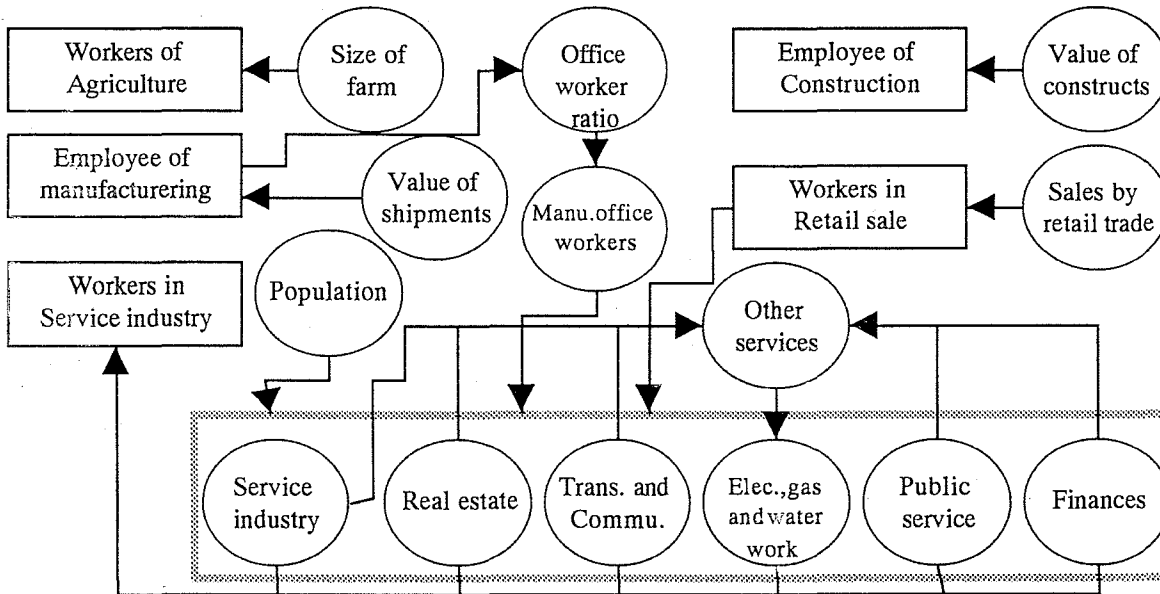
Workers of Agriculture

Size of farm

Office worker ratio

Employee of Construction

Value of constructs

Employee of manufacturering

Value of shipments

Manu.office workers

Workers in Retail sale

Sales by retail trade

Workers in Service industry

Population

Other services

Service industry

Real estate

Trans. and Commu.

Elec.,gas and water work

Public service

Finances